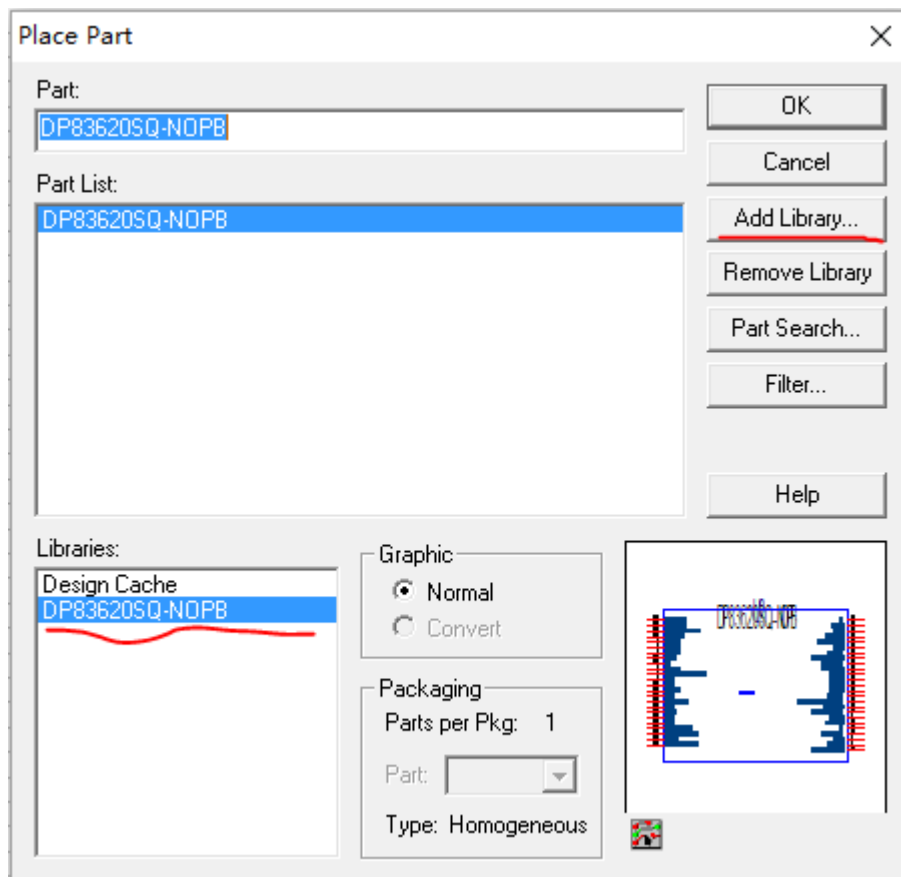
Place Part

Part:
DP83620SQ-NOPB

Part List:
DP83620SQ-NOPB

OK
Cancel
Add Library...
Remove Library
Part Search...
Filter...
Help

Libraries:
Design Cache
DP83620SQ-NOPB

Graphic
Normal
Convert

Packaging
Parts per Pkg: 1
Part:
Type: Homogeneous

DP83620SQ-NOPB